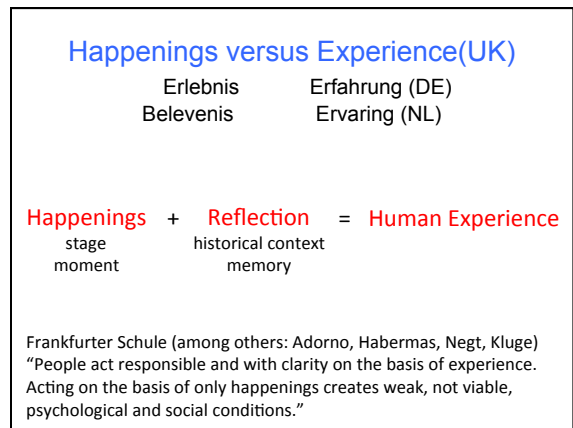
Happenings versus Experience(UK)

Erlebnis Erfahrung (DE)
Belevenis Ervaring (NL)

Happenings + Reflection = Human Experience
stage moment
historical context memory

Frankfurter Schule (among others: Adorno, Habermas, Negt, Kluge) “People act responsible and with clarity on the basis of experience. Acting on the basis of only happenings creates weak, not viable, psychological and social conditions.”